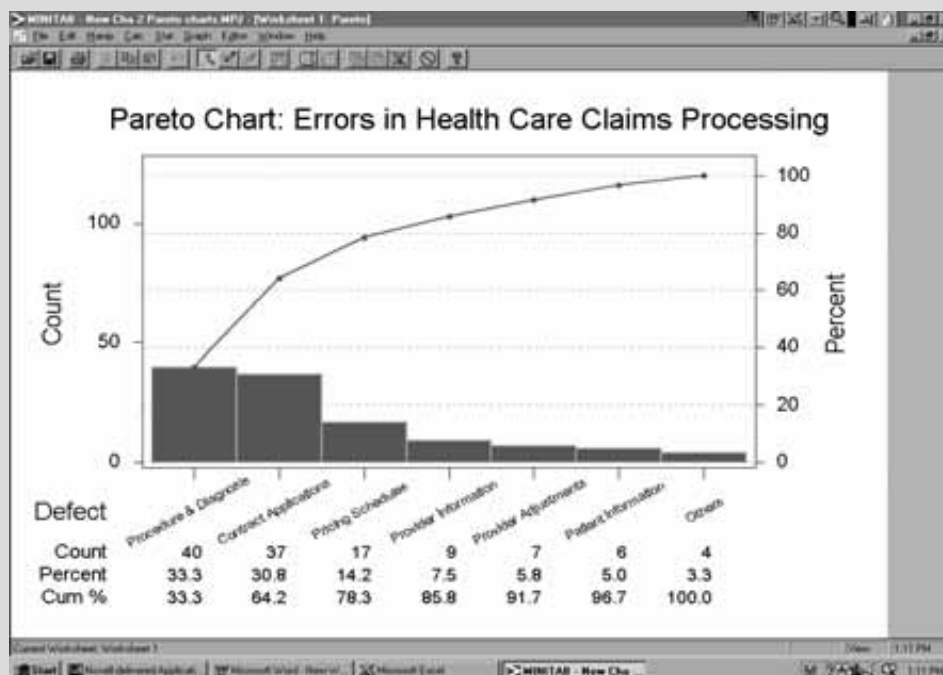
MINITAB - New Chs 2 Pareto charts.MPJ - [Worksheet 1 - Pareto]

File Edit Manip Calc Stat Graph Editor Window Help

Pareto Chart: Errors in Health Care Claims Processing

Count

100

50

0

Percent

100

80

60

40

20

0

Defect

Procedure & Diagnosis

Contract Applications

Pricing Schedules

Provider Information

Provider Adjustments

Patient Information

Others

| | | | | | | | |
|---|---|---|---|---|---|---|---|
| Count | 40 | 37 | 17 | 9 | 7 | 6 | 4 |
| Percent | 33.3 | 30.8 | 14.2 | 7.5 | 5.8 | 5.0 | 3.3 |
| Cum % | 33.3 | 64.2 | 78.3 | 85.8 | 91.7 | 96.7 | 100.0 |

Current Worksheet: Worksheet 1

1:11 PM

Start | Novell-delivered Applicat... | Microsoft Word - New w... | Microsoft Excel | MINITAB - New Chs ...

1:11 PM